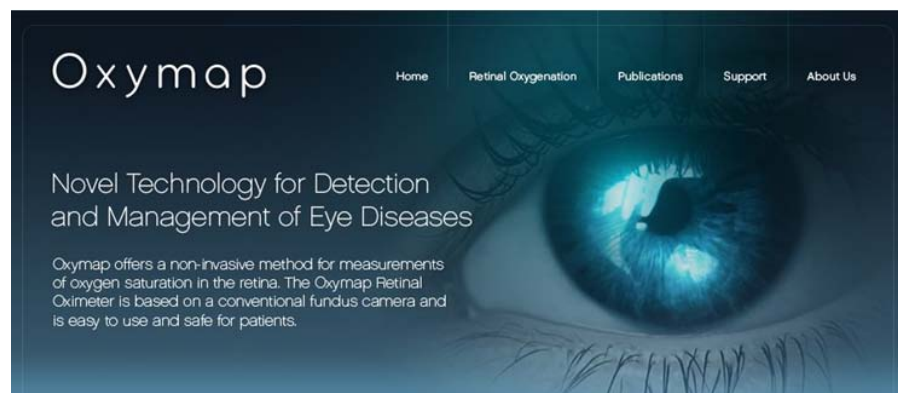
Oxymap

Home
Retinal Oxygenation
Publications
Support
About Us

Novel Technology for Detection and Management of Eye Diseases

Oxymap offers a non-invasive method for measurements of oxygen saturation in the retina. The Oxymap Retinal Oximeter is based on a conventional fundus camera and is easy to use and safe for patients.